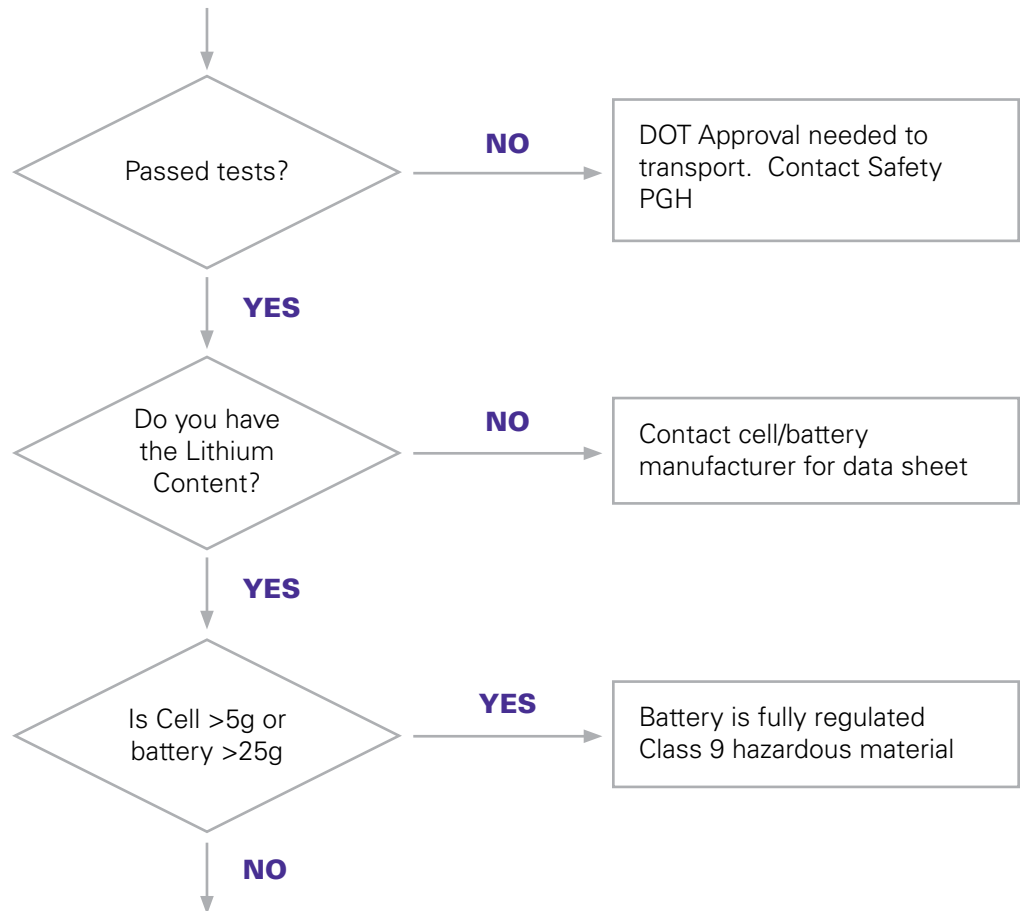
Passed tests?

NO

DOT Approval needed to transport. Contact Safety PGH

YES

Do you have the Lithium Content?

NO

Contact cell/battery manufacturer for data sheet

YES

Is Cell >5g or battery >25g

YES

Battery is fully regulated Class 9 hazardous material

NO